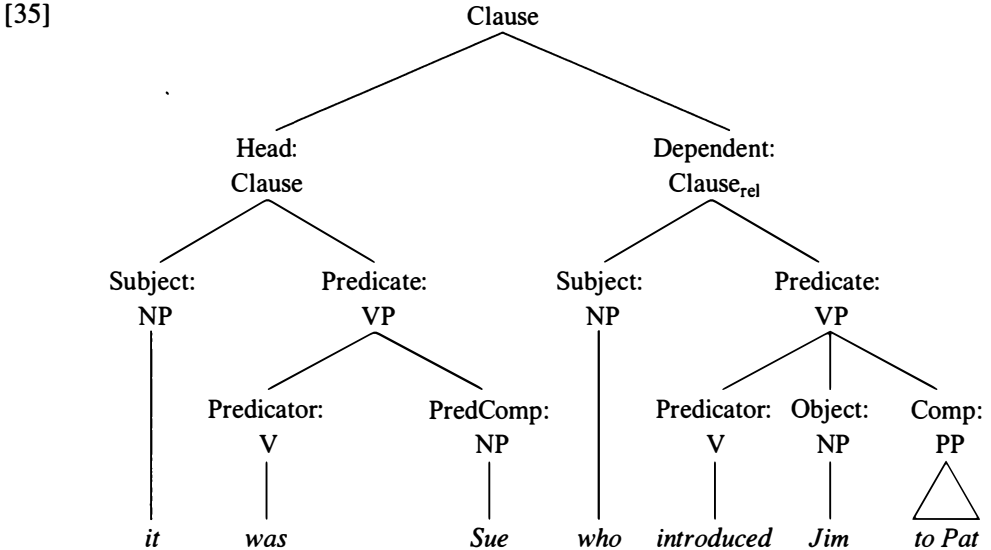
[35]

Clause

Head: Clause

Dependent: Clause$_{rel}$

Subject: NP

Predicate: VP

Subject: NP

Predicate: VP

Predicator: V

PredComp: NP

Predicator: V

Object: NP

Comp: PP

*it* *was* *Sue* *who* *introduced* *Jim* *to Pat*